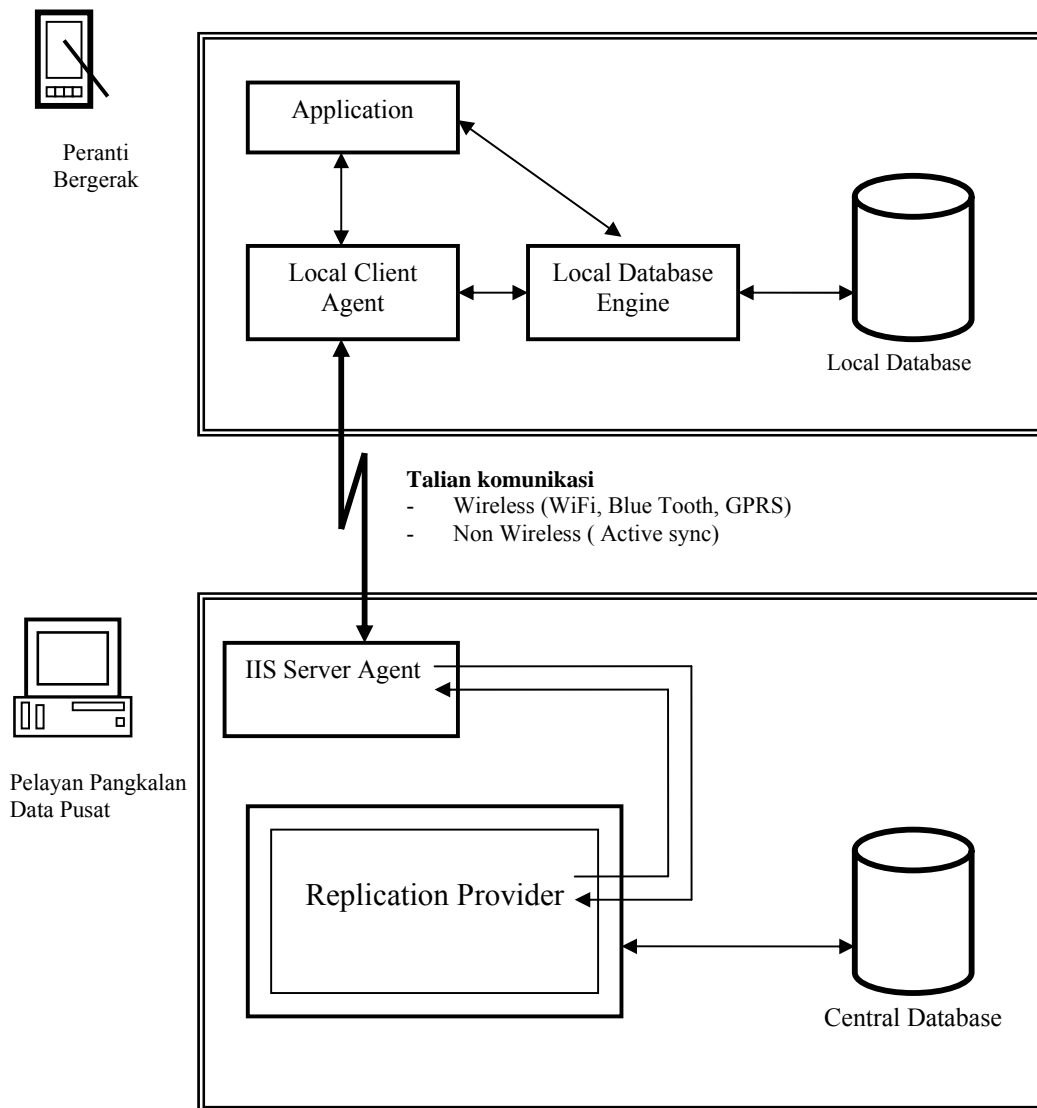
Peranti Bergerak

Application

Local Client Agent

Local Database Engine

Local Database

**Talian komunikasi**
- Wireless (WiFi, Blue Tooth, GPRS)
- Non Wireless ( Active sync)

Pelayan Pangkalan Data Pusat

IIS Server Agent

Replication Provider

Central Database